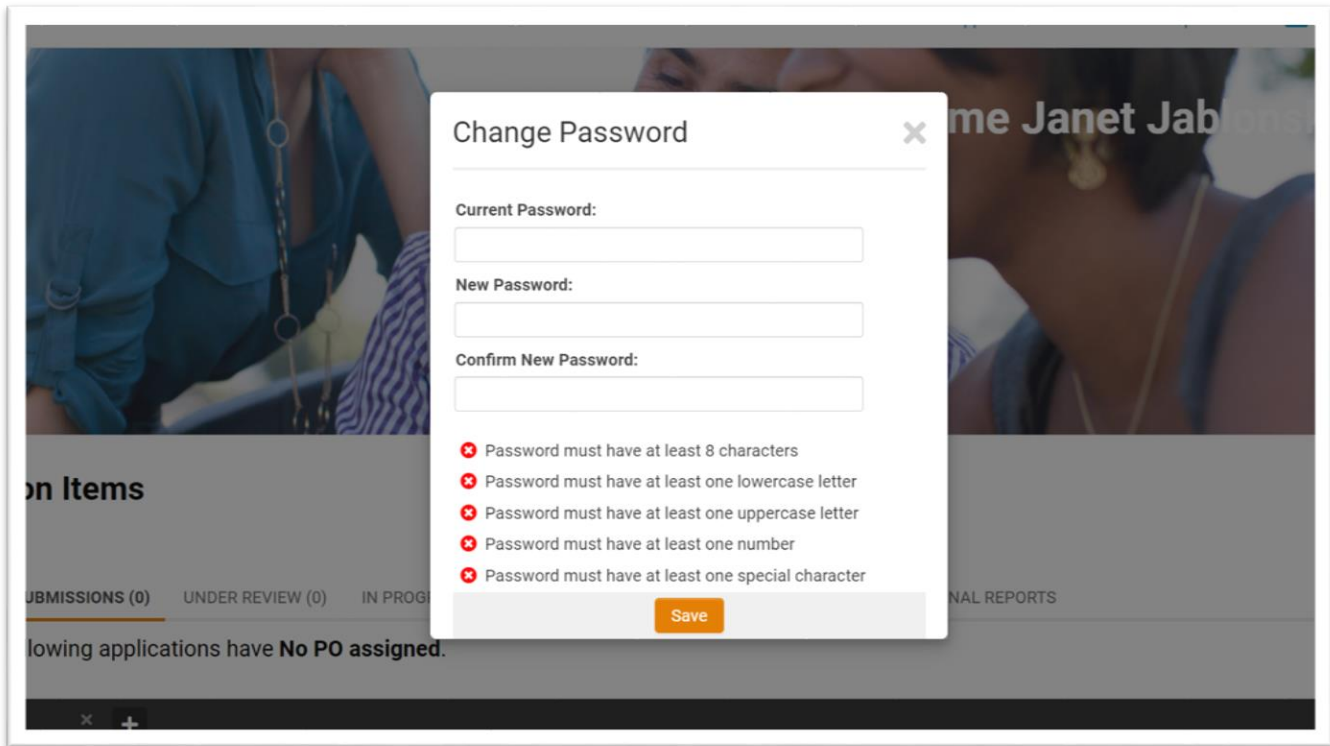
me Janet Jab

Change Password

×

Current Password:

New Password:

Confirm New Password:

Password must have at least 8 characters

Password must have at least one lowercase letter

Password must have at least one uppercase letter

Password must have at least one number

Password must have at least one special character

Save

on Items

UBMISSIONS (0) UNDER REVIEW (0) IN PROG

NAL REPORTS

lowing applications have **No PO assigned**.

× +